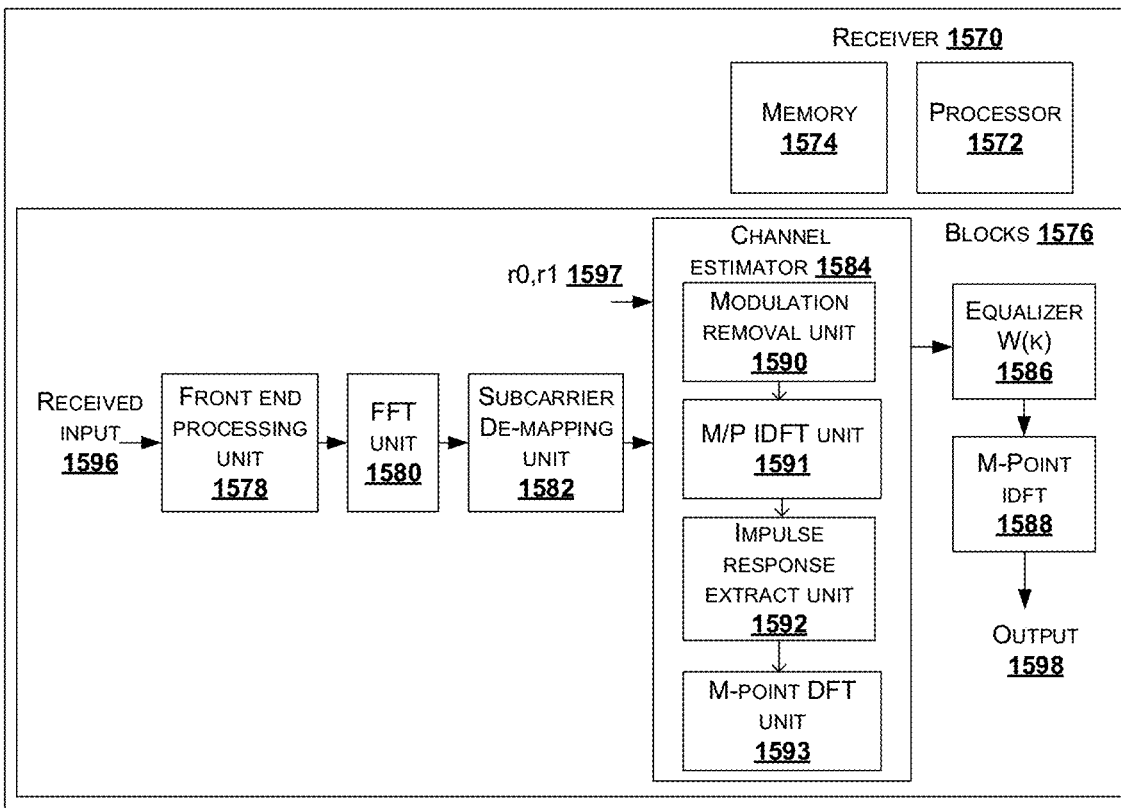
Receiver 1570

Memory 1574

Processor 1572

Blocks 1576

r0,r1 1597

Channel estimator 1584

Modulation removal unit 1590

M/P IDFT unit 1591

Impulse response extract unit 1592

M-point DFT unit 1593

Received input 1596

Front end processing unit 1578

FFT unit 1580

Subcarrier De-mapping unit 1582

Equalizer W(k) 1586

M-Point IDFT 1588

Output 1598